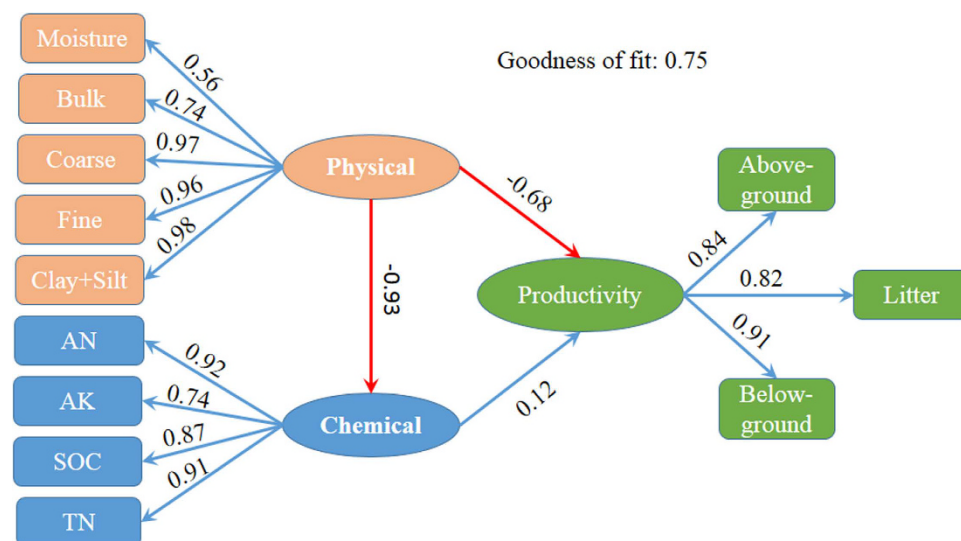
Goodness of fit: 0.75

Moisture
Bulk
Coarse
Fine
Clay+Silt

0.56
0.74
0.97
0.96
0.98

Physical

-0.68

-0.93

Productivity

0.84
0.82
0.91

Above-ground
Litter
Below-ground

AN
AK
SOC
TN

0.92
0.74
0.87
0.91

Chemical

0.12